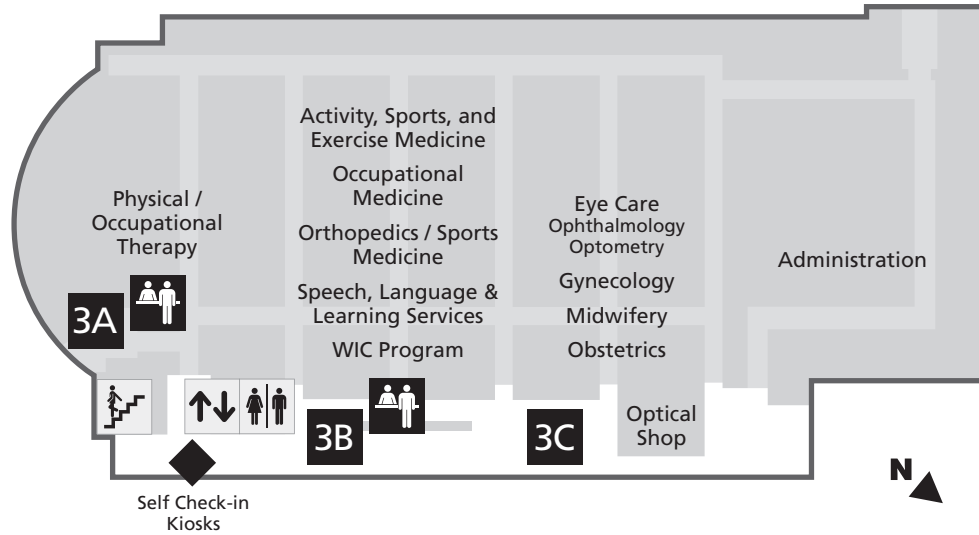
Physical / Occupational Therapy

3A

Activity, Sports, and Exercise Medicine

Occupational Medicine

Orthopedics / Sports Medicine

Speech, Language & Learning Services

WIC Program

3B

Eye Care
Ophthalmology
Optometry

Gynecology

Midwifery

Obstetrics

3C

Optical Shop

Administration

N

Self Check-in Kiosks